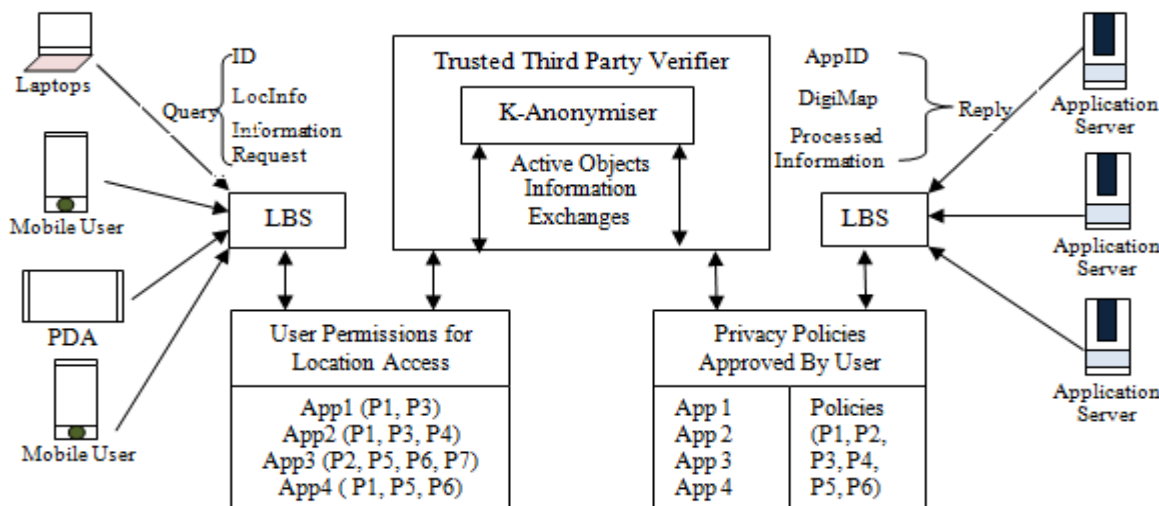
Laptops

Query

ID

LocInfo

Information Request

Mobile User

PDA

Mobile User

LBS

Trusted Third Party Verifier

K-Anonymiser

Active Objects Information Exchanges

AppID

DigiMap

Processed Information

Reply

Application Server

Application Server

Application Server

LBS

User Permissions for Location Access

App1 (P1, P3)
App2 (P1, P3, P4)
App3 (P2, P5, P6, P7)
App4 ( P1, P5, P6)

Privacy Policies Approved By User

App 1
App 2
App 3
App 4

Policies
(P1, P2,
P3, P4,
P5, P6)